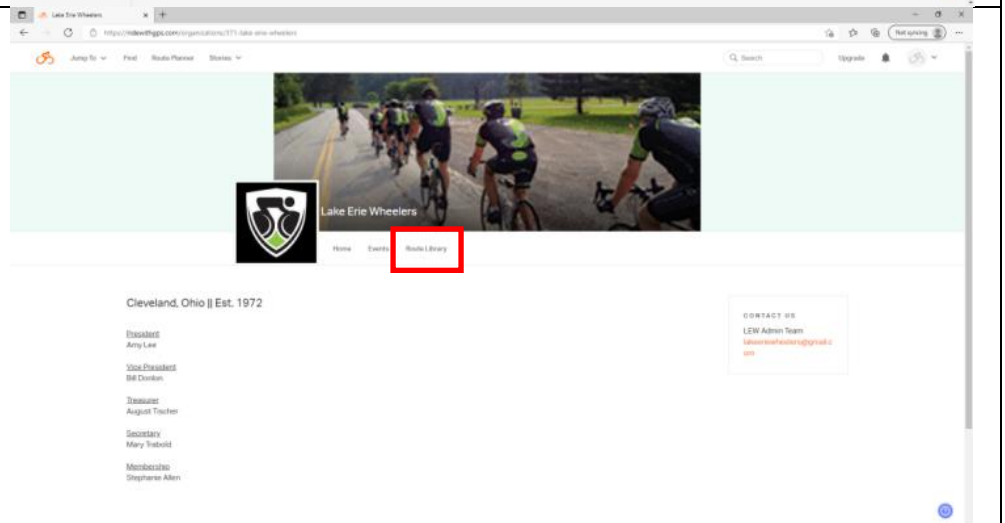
Lake Erie Wheelers
https://ridewithgps.com/organizations/371-lake-erie-wheelers
Not syncing
Jump To Find Route Planner Stories
Search
Upgrade
Lake Erie Wheelers
Home Events Route Library
Cleveland, Ohio || Est. 1972
President
Amy Lee
Vice President
Bill Donlon
Treasurer
August Tischer
Secretary
Mary Trebold
Membership
Stephanie Allen
CONTACT US
LEW Admin Team
lakeeriewheelers@gmail.com